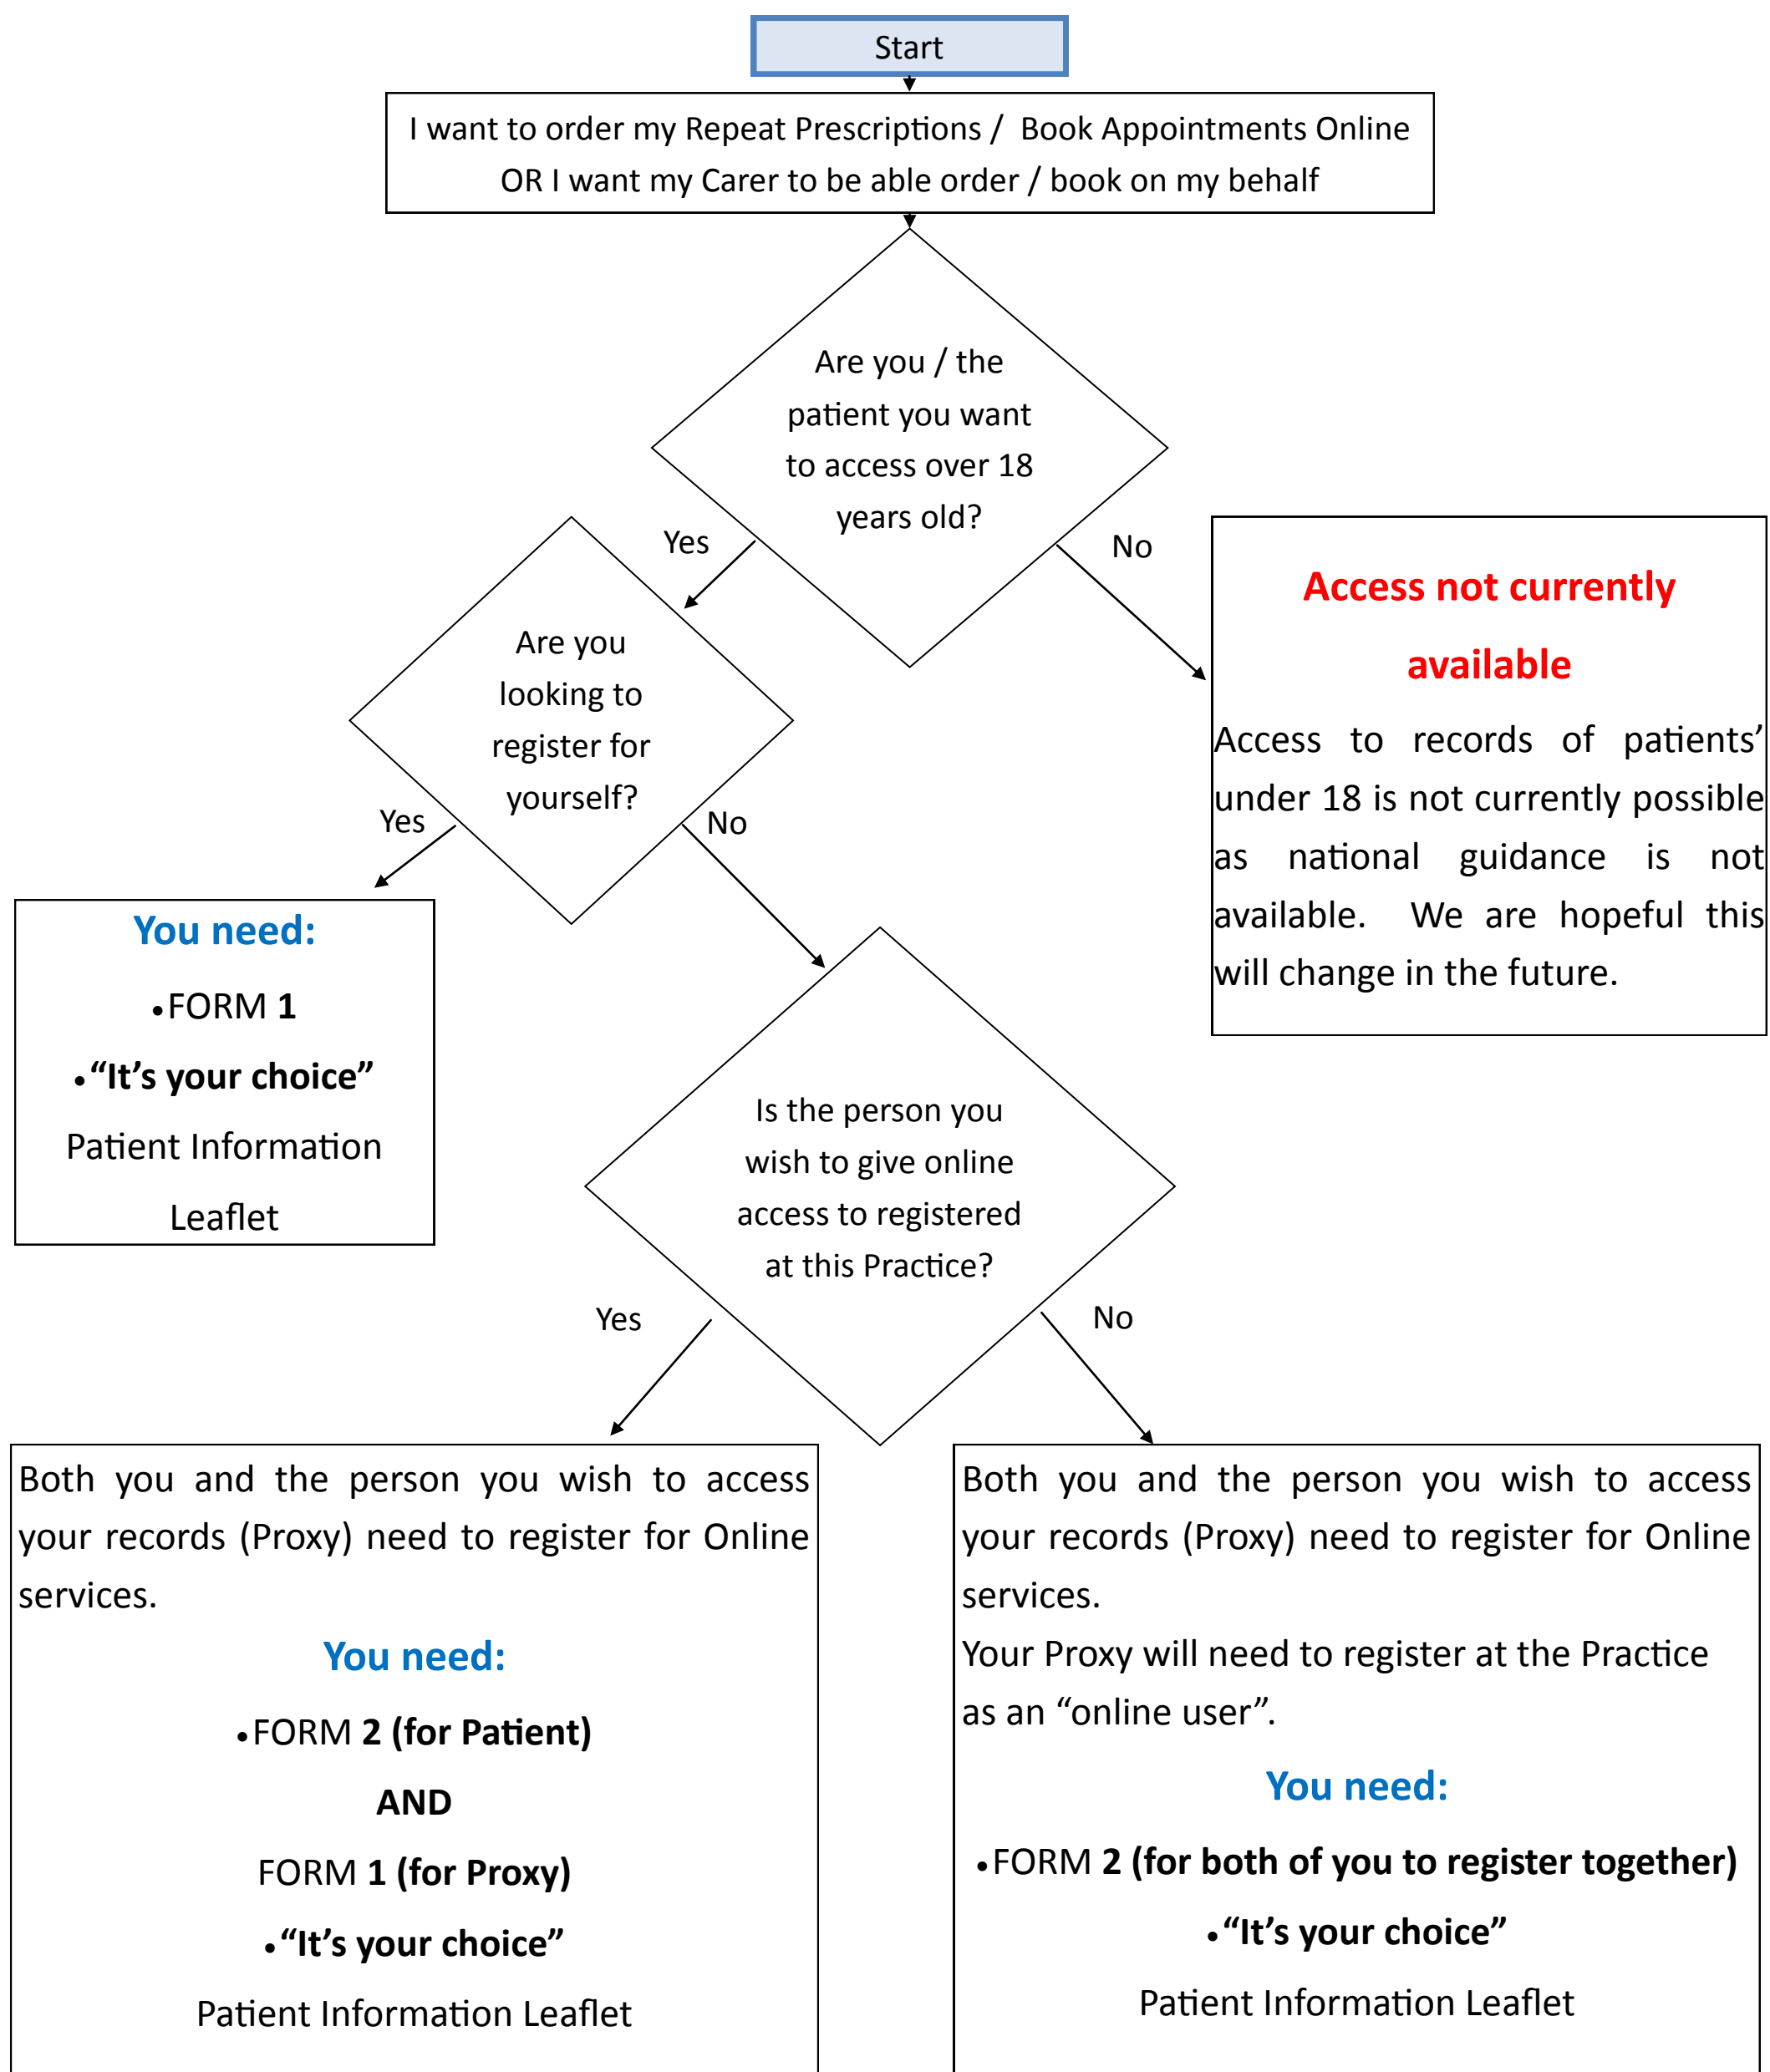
Start

I want to order my Repeat Prescriptions / Book Appointments Online OR I want my Carer to be able order / book on my behalf

Are you / the patient you want to access over 18 years old?

Yes

No

Access not currently available

Access to records of patients' under 18 is not currently possible as national guidance is not available. We are hopeful this will change in the future.

Are you looking to register for yourself?

Yes

No

You need:

• FORM 1

• "It's your choice"

Patient Information Leaflet

Is the person you wish to give online access to registered at this Practice?

Yes

No

Both you and the person you wish to access your records (Proxy) need to register for Online services.

You need:

• FORM 2 (for Patient)

AND

FORM 1 (for Proxy)

• "It's your choice"

Patient Information Leaflet

Both you and the person you wish to access your records (Proxy) need to register for Online services.

Your Proxy will need to register at the Practice as an "online user".

You need:

• FORM 2 (for both of you to register together)

• "It's your choice"

Patient Information Leaflet